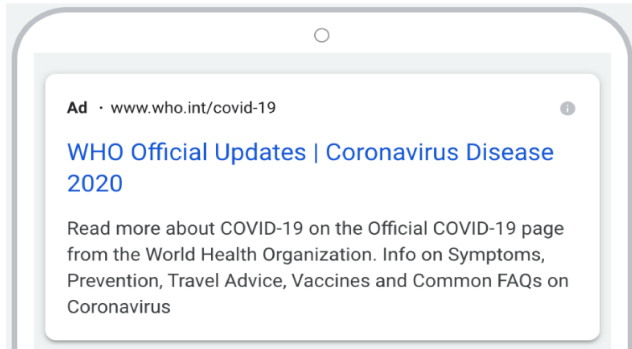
Ad · www.who.int/covid-19

WHO Official Updates | Coronavirus Disease 2020

Read more about COVID-19 on the Official COVID-19 page from the World Health Organization. Info on Symptoms, Prevention, Travel Advice, Vaccines and Common FAQs on Coronavirus